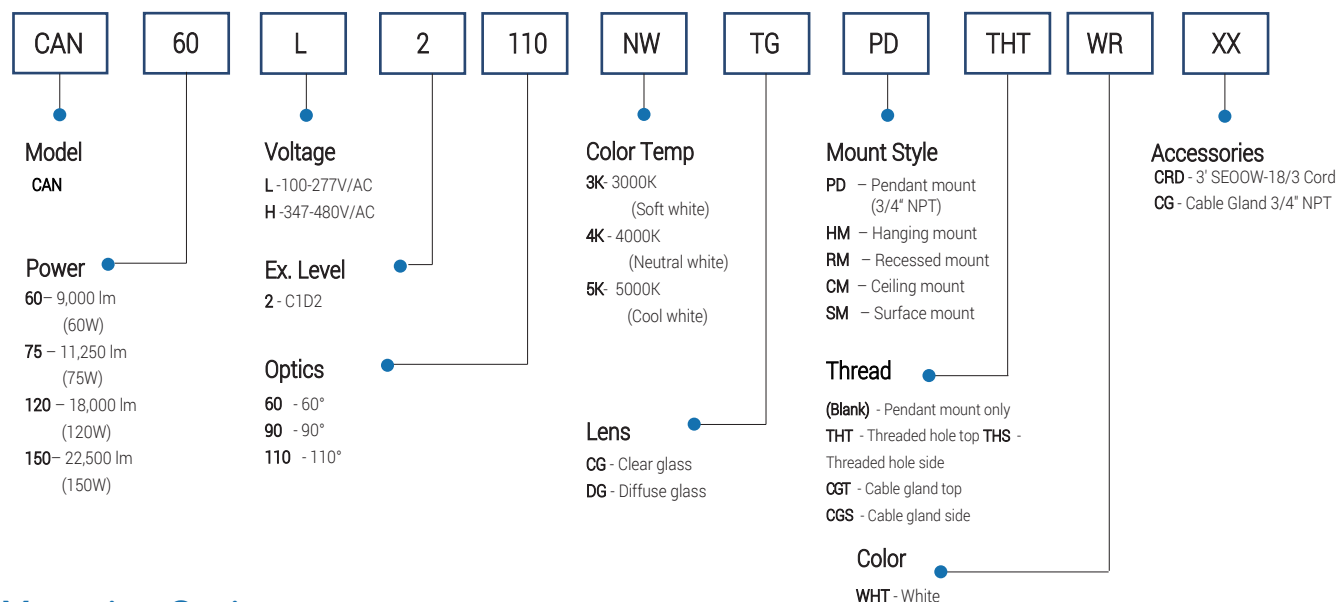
CAN 60 L 2 110 NW TG PD THT WR XX

Model
CAN

Power
60– 9,000 lm (60W)
75 – 11,250 lm (75W)
120 – 18,000 lm (120W)
150– 22,500 lm (150W)

Voltage
L -100-277V/AC
H -347-480V/AC

Ex. Level
2 - C1D2

Optics
60 - 60°
90 - 90°
110 - 110°

Color Temp
3K- 3000K (Soft white)
4K - 4000K (Neutral white)
5K- 5000K (Cool white)

Lens
CG - Clear glass
DG - Diffuse glass

Mount Style
PD – Pendant mount (3/4" NPT)
HM – Hanging mount
RM – Recessed mount
CM – Ceiling mount
SM – Surface mount

Thread
(Blank) - Pendant mount only
THT - Threaded hole top THS - Threaded hole side
CGT - Cable gland top
CGS - Cable gland side

Color
WHT - White

Accessories
CRD - 3' SEOOW-18/3 Cord
CG - Cable Gland 3/4" NPT

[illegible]